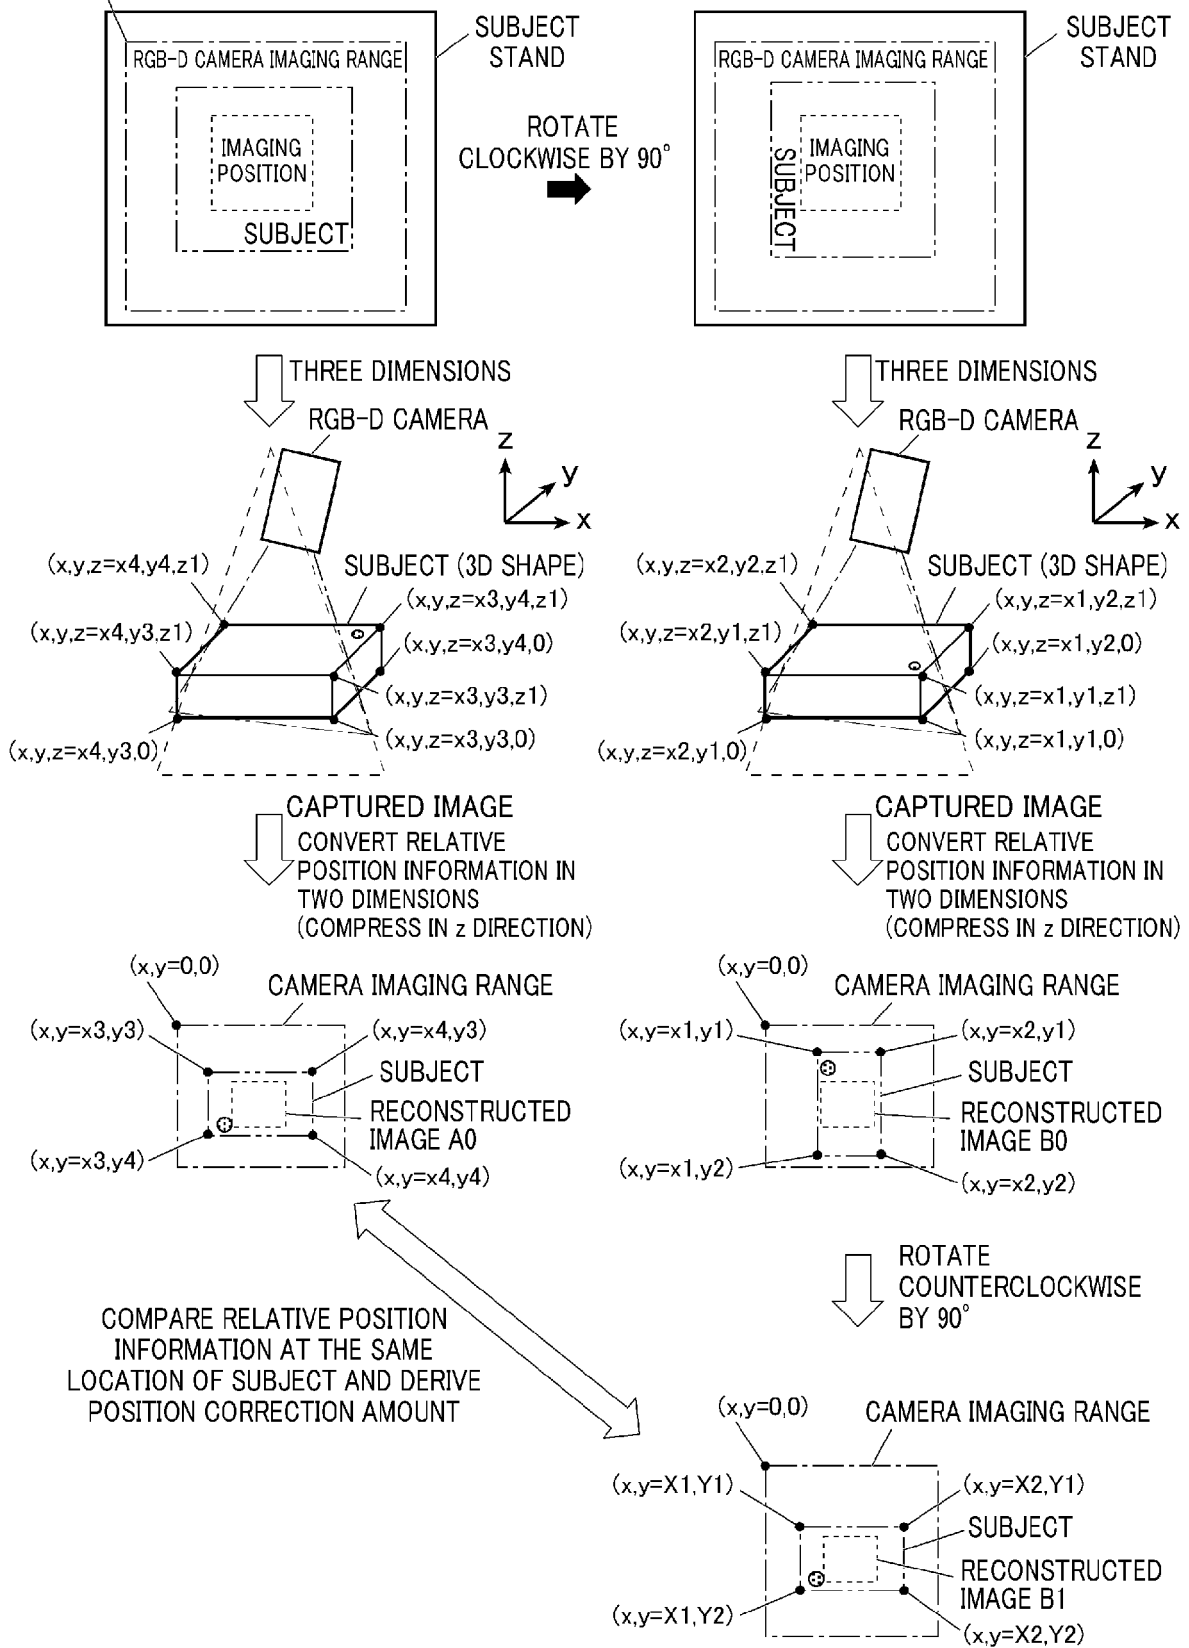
SUBJECT STAND

RGB-D CAMERA IMAGING RANGE

IMAGING POSITION

SUBJECT

ROTATE CLOCKWISE BY 90°

SUBJECT STAND

RGB-D CAMERA IMAGING RANGE

SUBJECT

IMAGING POSITION

THREE DIMENSIONS

RGB-D CAMERA

z
y
x

(x,y,z=x4,y4,z1)
SUBJECT (3D SHAPE)
(x,y,z=x3,y4,z1)
(x,y,z=x4,y3,z1)
(x,y,z=x3,y4,0)
(x,y,z=x3,y3,z1)
(x,y,z=x4,y3,0)
(x,y,z=x3,y3,0)

THREE DIMENSIONS

RGB-D CAMERA

z
y
x

(x,y,z=x2,y2,z1)
SUBJECT (3D SHAPE)
(x,y,z=x1,y2,z1)
(x,y,z=x2,y1,z1)
(x,y,z=x1,y2,0)
(x,y,z=x1,y1,z1)
(x,y,z=x2,y1,0)
(x,y,z=x1,y1,0)

CAPTURED IMAGE
CONVERT RELATIVE POSITION INFORMATION IN TWO DIMENSIONS (COMPRESS IN z DIRECTION)

CAPTURED IMAGE
CONVERT RELATIVE POSITION INFORMATION IN TWO DIMENSIONS (COMPRESS IN z DIRECTION)

(x,y=0,0)
CAMERA IMAGING RANGE
(x,y=x3,y3)
(x,y=x4,y3)
SUBJECT
RECONSTRUCTED IMAGE A0
(x,y=x3,y4)
(x,y=x4,y4)

(x,y=0,0)
CAMERA IMAGING RANGE
(x,y=x1,y1)
(x,y=x2,y1)
SUBJECT
RECONSTRUCTED IMAGE B0
(x,y=x1,y2)
(x,y=x2,y2)

ROTATE COUNTERCLOCKWISE BY 90°

COMPARE RELATIVE POSITION INFORMATION AT THE SAME LOCATION OF SUBJECT AND DERIVE POSITION CORRECTION AMOUNT

(x,y=0,0)
CAMERA IMAGING RANGE
(x,y=X1,Y1)
(x,y=X2,Y1)
SUBJECT
RECONSTRUCTED IMAGE B1
(x,y=X1,Y2)
(x,y=X2,Y2)